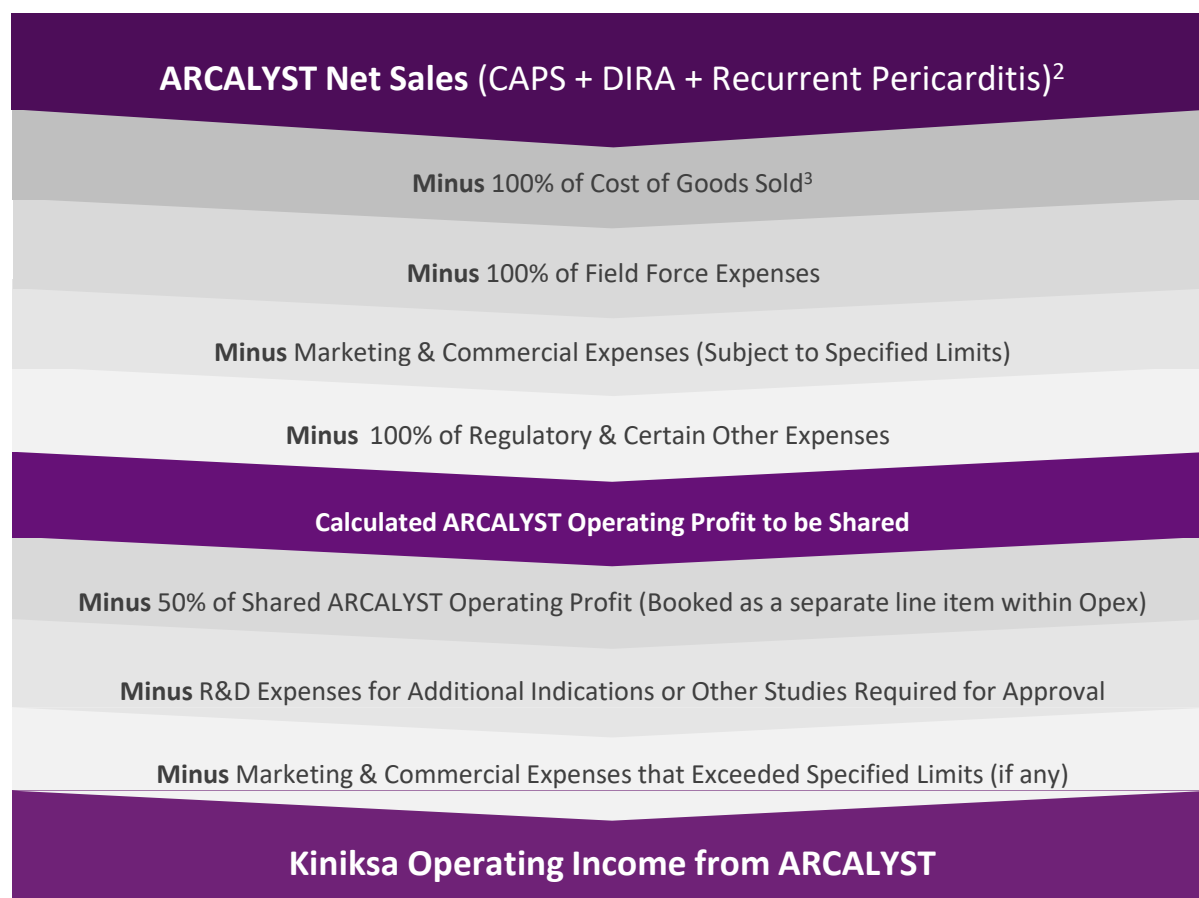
**ARCALYST Net Sales** (CAPS + DIRA + Recurrent Pericarditis)$^2$

**Minus** 100% of Cost of Goods Sold$^3$

**Minus** 100% of Field Force Expenses

**Minus** Marketing & Commercial Expenses (Subject to Specified Limits)

**Minus** 100% of Regulatory & Certain Other Expenses

**Calculated ARCALYST Operating Profit to be Shared**

**Minus** 50% of Shared ARCALYST Operating Profit (Booked as a separate line item within Opex)

**Minus** R&D Expenses for Additional Indications or Other Studies Required for Approval

**Minus** Marketing & Commercial Expenses that Exceeded Specified Limits (if any)

**Kiniksa Operating Income from ARCALYST**